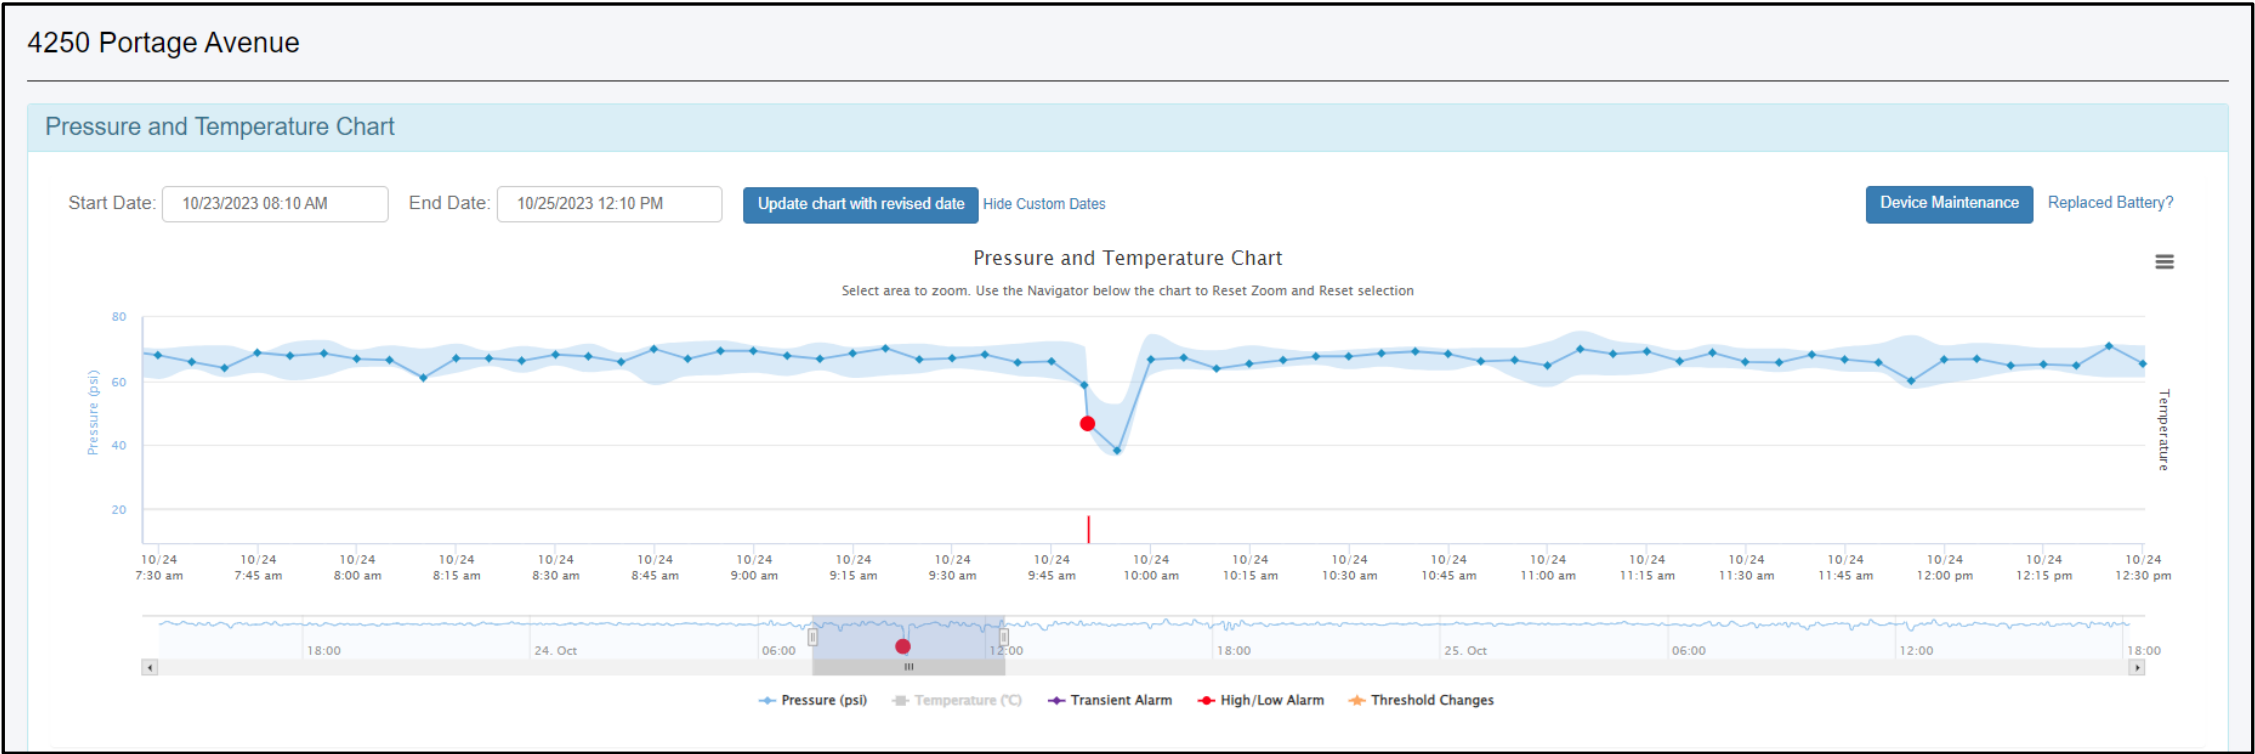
4250 Portage Avenue

Pressure and Temperature Chart

Start Date: 10/23/2023 08:10 AM End Date: 10/25/2023 12:10 PM Update chart with revised date Hide Custom Dates Device Maintenance Replaced Battery?

Pressure and Temperature Chart

Select area to zoom. Use the Navigator below the chart to Reset Zoom and Reset selection

Pressure (psi)

80
60
40
20

Temperature

10/24 7:30 am
10/24 7:45 am
10/24 8:00 am
10/24 8:15 am
10/24 8:30 am
10/24 8:45 am
10/24 9:00 am
10/24 9:15 am
10/24 9:30 am
10/24 9:45 am
10/24 10:00 am
10/24 10:15 am
10/24 10:30 am
10/24 10:45 am
10/24 11:00 am
10/24 11:15 am
10/24 11:30 am
10/24 11:45 am
10/24 12:00 pm
10/24 12:15 pm
10/24 12:30 pm

18:00 24. Oct 06:00 12:00 18:00 25. Oct 06:00 12:00 18:00

Pressure (psi) Temperature (°C) Transient Alarm High/Low Alarm Threshold Changes